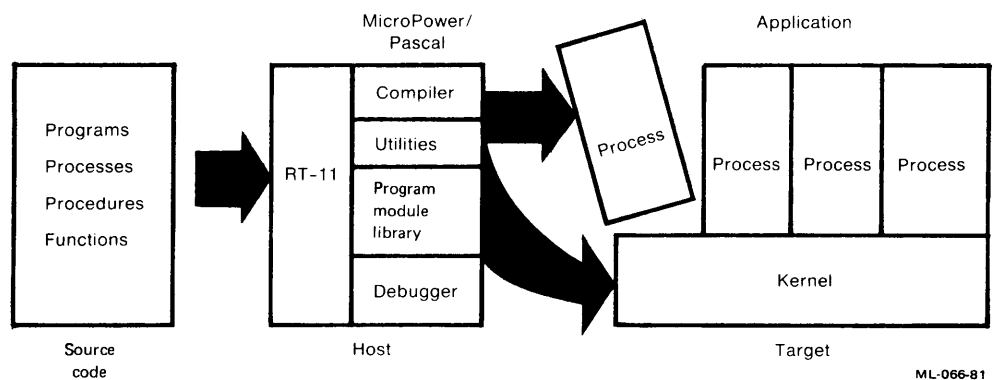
MicroPower/
Pascal

Application

Programs
Processes
Procedures
Functions

RT-11

Compiler

Utilities

Program module library

Debugger

Process

Process

Process

Process

Kernel

Source code

Host

Target

ML-066-81